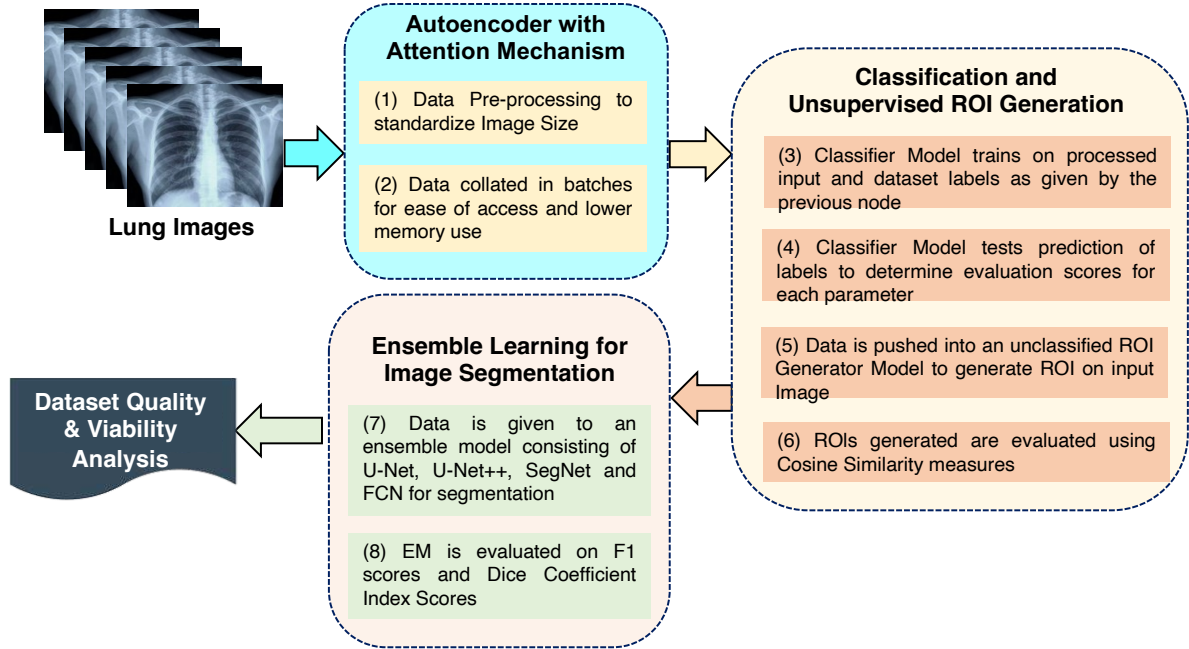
Lung Images

Autoencoder with Attention Mechanism

(1) Data Pre-processing to standardize Image Size

(2) Data collated in batches for ease of access and lower memory use

Classification and Unsupervised ROI Generation

(3) Classifier Model trains on processed input and dataset labels as given by the previous node

(4) Classifier Model tests prediction of labels to determine evaluation scores for each parameter

(5) Data is pushed into an unclassified ROI Generator Model to generate ROI on input Image

(6) ROIs generated are evaluated using Cosine Similarity measures

Ensemble Learning for Image Segmentation

(7) Data is given to an ensemble model consisting of U-Net, U-Net++, SegNet and FCN for segmentation

(8) EM is evaluated on F1 scores and Dice Coefficient Index Scores

Dataset Quality & Viability Analysis